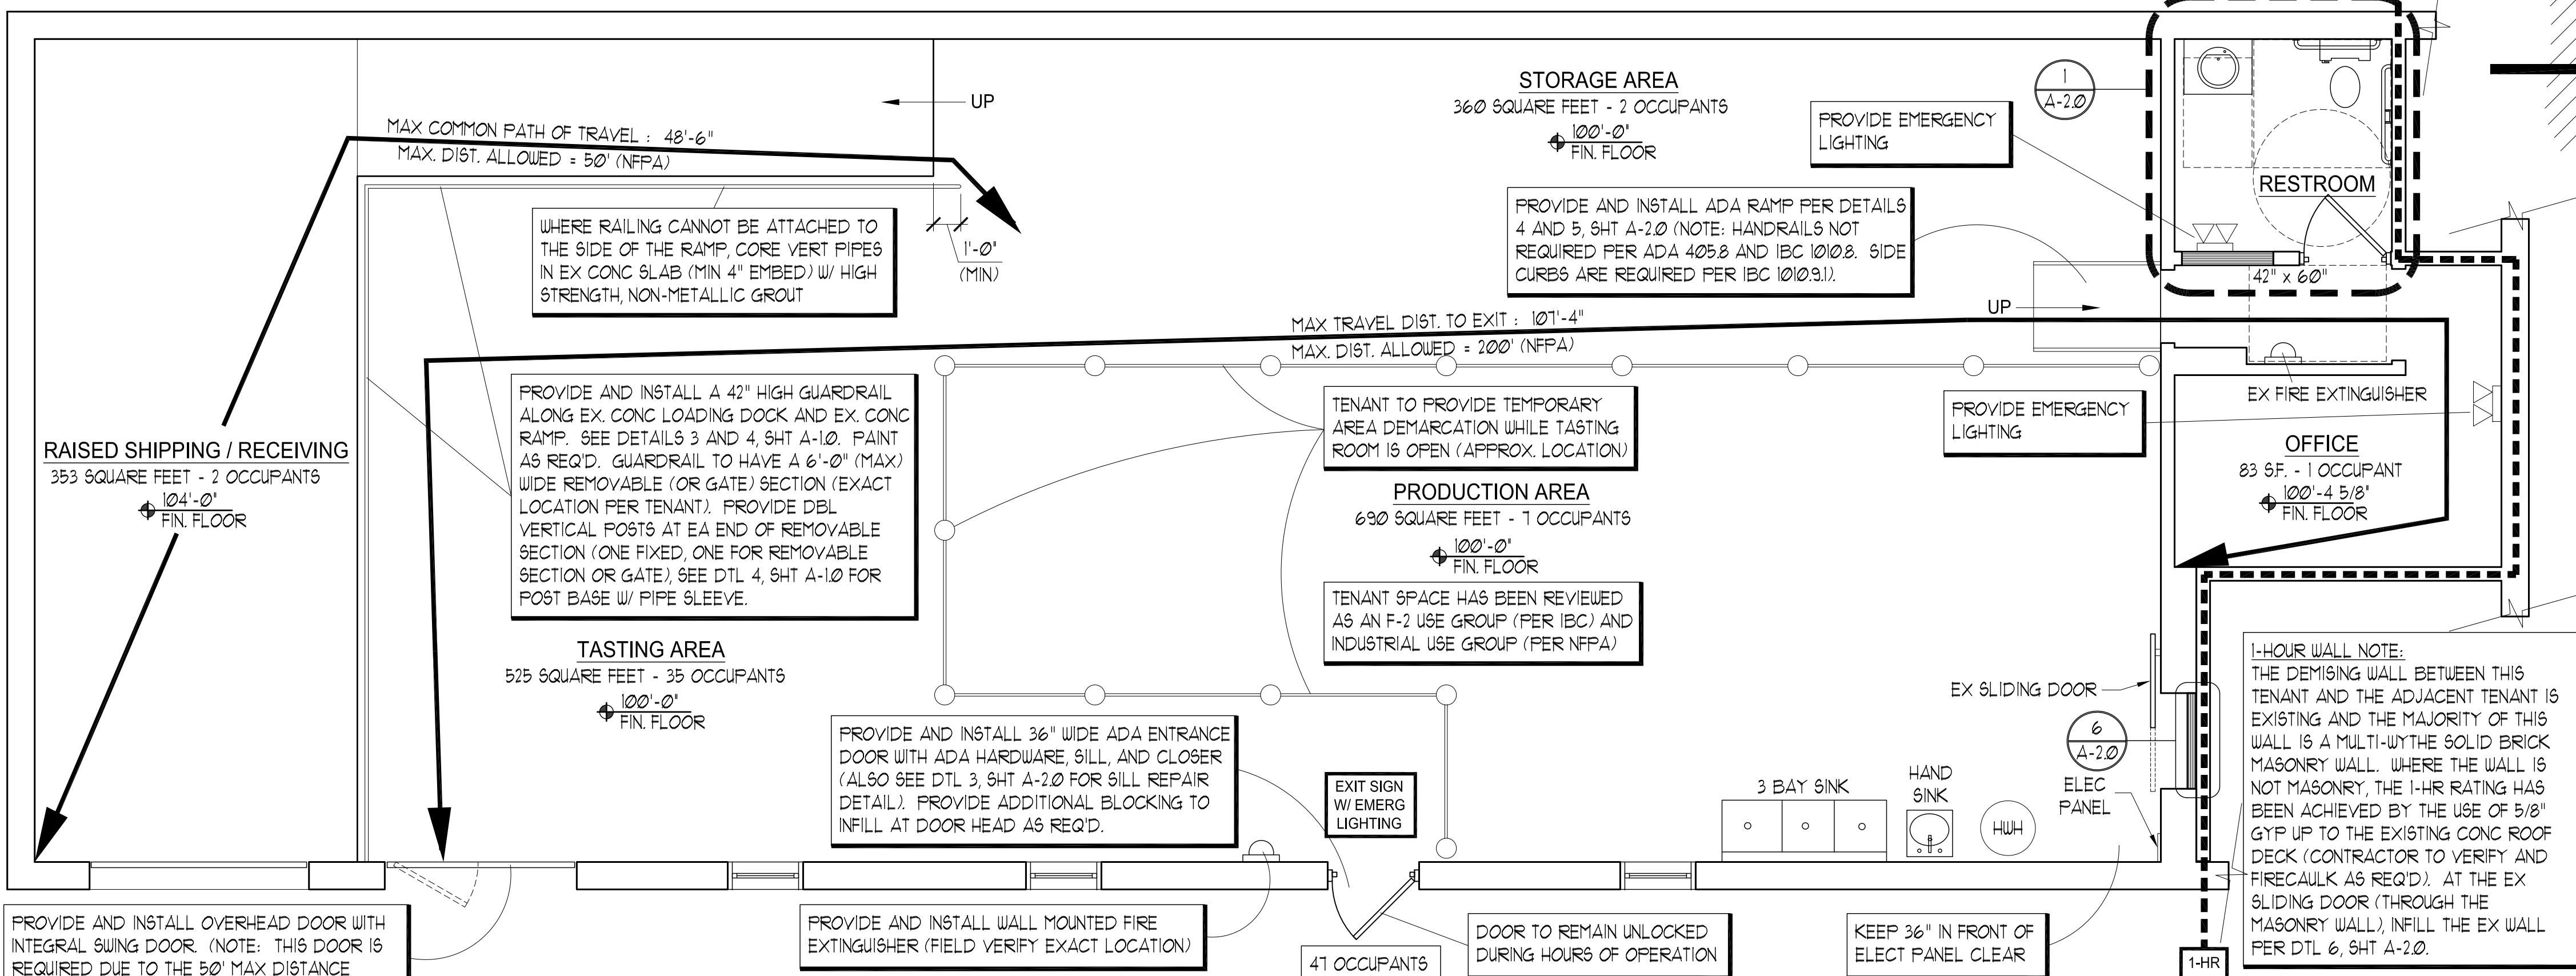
UP

MAX COMMON PATH OF TRAVEL : 48'-6"
MAX. DIST. ALLOWED = 50' (NFPA)

STORAGE AREA
360 SQUARE FEET - 2 OCCUPANTS
100'-0"
FIN. FLOOR

1
A-2.0

PROVIDE EMERGENCY LIGHTING

RESTROOM

42" x 60"

WHERE RAILING CANNOT BE ATTACHED TO THE SIDE OF THE RAMP, CORE VERT PIPES IN EX CONC SLAB (MIN 4" EMBED) W/ HIGH STRENGTH, NON-METALLIC GROUT

1'-0"
(MIN)

PROVIDE AND INSTALL ADA RAMP PER DETAILS 4 AND 5, SHT A-2.0 (NOTE: HANDRAILS NOT REQUIRED PER ADA 405.8 AND IBC 1010.8. SIDE CURBS ARE REQUIRED PER IBC 1010.9.1).

UP

MAX TRAVEL DIST. TO EXIT : 107'-4"
MAX. DIST. ALLOWED = 200' (NFPA)

EX FIRE EXTINGUISHER

RAISED SHIPPING / RECEIVING
353 SQUARE FEET - 2 OCCUPANTS
104'-0"
FIN. FLOOR

PROVIDE AND INSTALL A 42" HIGH GUARDRAIL ALONG EX. CONC LOADING DOCK AND EX. CONC RAMP. SEE DETAILS 3 AND 4, SHT A-1.0. PAINT AS REQ'D. GUARDRAIL TO HAVE A 6'-0" (MAX) WIDE REMOVABLE (OR GATE) SECTION (EXACT LOCATION PER TENANT). PROVIDE DBL VERTICAL POSTS AT EA END OF REMOVABLE SECTION (ONE FIXED, ONE FOR REMOVABLE SECTION OR GATE), SEE DTL 4, SHT A-1.0 FOR POST BASE W/ PIPE SLEEVE.

TENANT TO PROVIDE TEMPORARY AREA DEMARCATION WHILE TASTING ROOM IS OPEN (APPROX. LOCATION)

PROVIDE EMERGENCY LIGHTING

OFFICE
83 SF. - 1 OCCUPANT
100'-4 5/8"
FIN. FLOOR

PRODUCTION AREA
690 SQUARE FEET - 7 OCCUPANTS
100'-0"
FIN. FLOOR

TENANT SPACE HAS BEEN REVIEWED AS AN F-2 USE GROUP (PER IBC) AND INDUSTRIAL USE GROUP (PER NFPA)

TASTING AREA
525 SQUARE FEET - 35 OCCUPANTS
100'-0"
FIN. FLOOR

1-HOUR WALL NOTE:
THE DEMISING WALL BETWEEN THIS TENANT AND THE ADJACENT TENANT IS EXISTING AND THE MAJORITY OF THIS WALL IS A MULTI-WYTHE SOLID BRICK MASONRY WALL. WHERE THE WALL IS NOT MASONRY, THE 1-HR RATING HAS BEEN ACHIEVED BY THE USE OF 5/8" GYP UP TO THE EXISTING CONC ROOF DECK (CONTRACTOR TO VERIFY AND FIRECAULK AS REQ'D). AT THE EX SLIDING DOOR (THROUGH THE MASONRY WALL), INFILL THE EX WALL PER DTL 6, SHT A-2.0.

EX SLIDING DOOR

6
A-2.0

ELEC PANEL

PROVIDE AND INSTALL 36" WIDE ADA ENTRANCE DOOR WITH ADA HARDWARE, SILL, AND CLOSER (ALSO SEE DTL 3, SHT A-2.0 FOR SILL REPAIR DETAIL). PROVIDE ADDITIONAL BLOCKING TO INFILL AT DOOR HEAD AS REQ'D.

EXIT SIGN W/ EMERG LIGHTING

3 BAY SINK

HAND SINK

HWH

PROVIDE AND INSTALL OVERHEAD DOOR WITH INTEGRAL SWING DOOR. (NOTE: THIS DOOR IS REQUIRED DUE TO THE 50' MAX DISTANCE

PROVIDE AND INSTALL WALL MOUNTED FIRE EXTINGUISHER (FIELD VERIFY EXACT LOCATION)

47 OCCUPANTS

DOOR TO REMAIN UNLOCKED DURING HOURS OF OPERATION

KEEP 36" IN FRONT OF ELECT PANEL CLEAR

1-HR